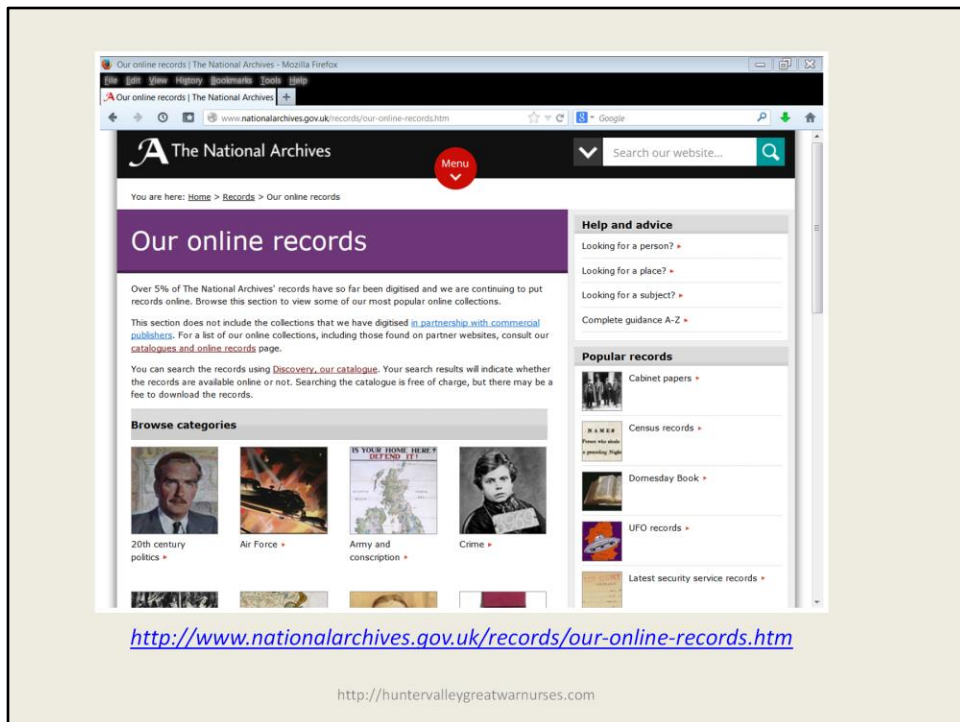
Our online records | The National Archives - Mozilla Firefox

File Edit View History Bookmarks Tools Help

Our online records | The National Archives +

www.nationalarchives.gov.uk/records/our-online-records.htm

Google

The National Archives

Menu

Search our website...

You are here: Home > Records > Our online records

Our online records

Over 5% of The National Archives' records have so far been digitised and we are continuing to put records online. Browse this section to view some of our most popular online collections.

This section does not include the collections that we have digitised in partnership with commercial publishers. For a list of our online collections, including those found on partner websites, consult our catalogues and online records page.

You can search the records using Discovery, our catalogue. Your search results will indicate whether the records are available online or not. Searching the catalogue is free of charge, but there may be a fee to download the records.

Browse categories

IS YOUR HOME HERE? DEFEND IT!

20th century politics ▸

Air Force ▸

Army and conscription ▸

Crime ▸

Help and advice

Looking for a person? ▸

Looking for a place? ▸

Looking for a subject? ▸

Complete guidance A-Z ▸

Popular records

Cabinet papers ▸

Census records ▸

Domesday Book ▸

UFO records ▸

Latest security service records ▸

http://www.nationalarchives.gov.uk/records/our-online-records.htm

http://huntervalleygreatwarnurses.com